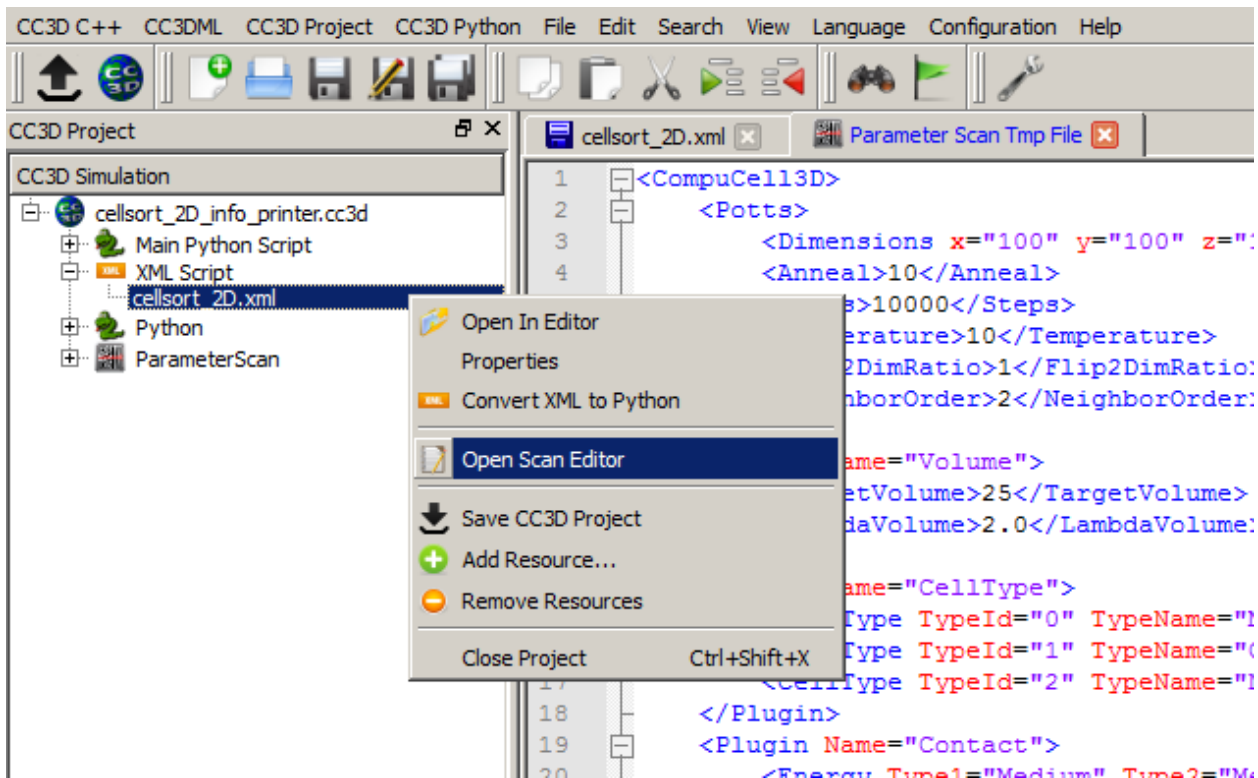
CC3D C++ CC3DML CC3D Project CC3D Python File Edit Search View Language Configuration Help

CC3D Project

CC3D Simulation

cellsort_2D_info_printer.cc3d
Main Python Script
XML Script
cellsort_2D.xml
Python
ParameterScan

Open In Editor
Properties
Convert XML to Python
Open Scan Editor
Save CC3D Project
Add Resource...
Remove Resources
Close Project Ctrl+Shift+X

cellsort_2D.xml
Parameter Scan Tmp File

1 <CompuCell3D>
2 <Potts>
3 <Dimensions x="100" y="100" z="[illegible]
4 <Anneal>10</Anneal>
s>10000</Steps>
erature>10</Temperature>
2DimRatio>1</Flip2DimRatio>
nborOrder>2</NeighborOrder>
ame="Volume">
etVolume>25</TargetVolume>
daVolume>2.0</LambdaVolume>
ame="CellType">
Type TypeId="0" TypeName="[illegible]
Type TypeId="1" TypeName="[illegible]
<CellType TypeId="2" TypeName="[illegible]
18 </Plugin>
19 <Plugin Name="Contact">